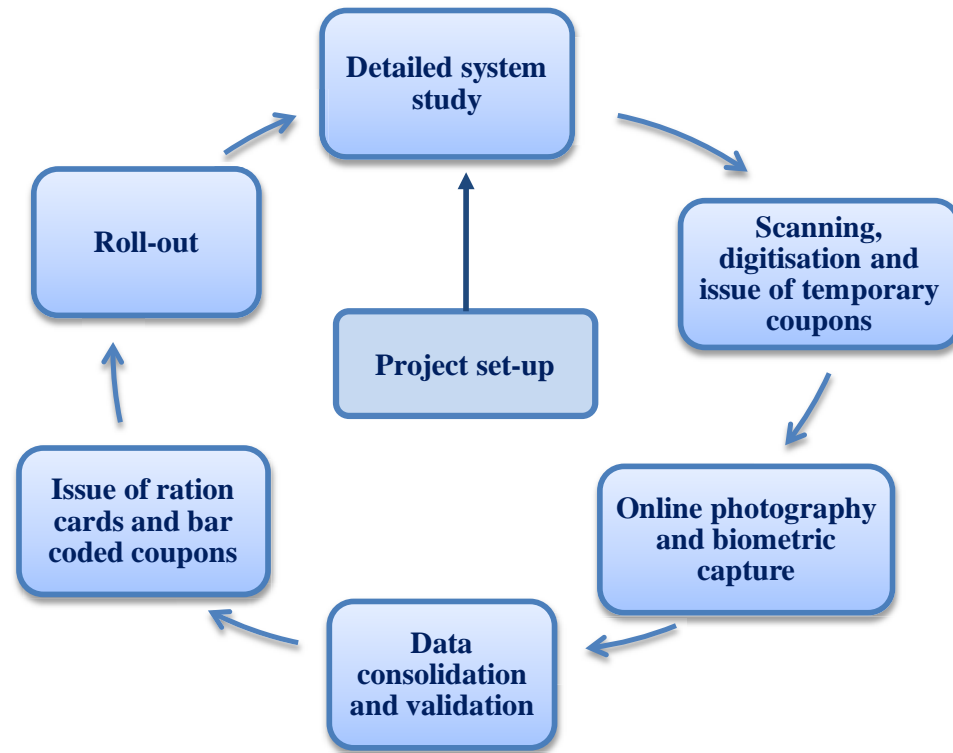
Detailed system study

Scanning, digitisation and issue of temporary coupons

Online photography and biometric capture

Data consolidation and validation

Issue of ration cards and bar coded coupons

Roll-out

Project set-up